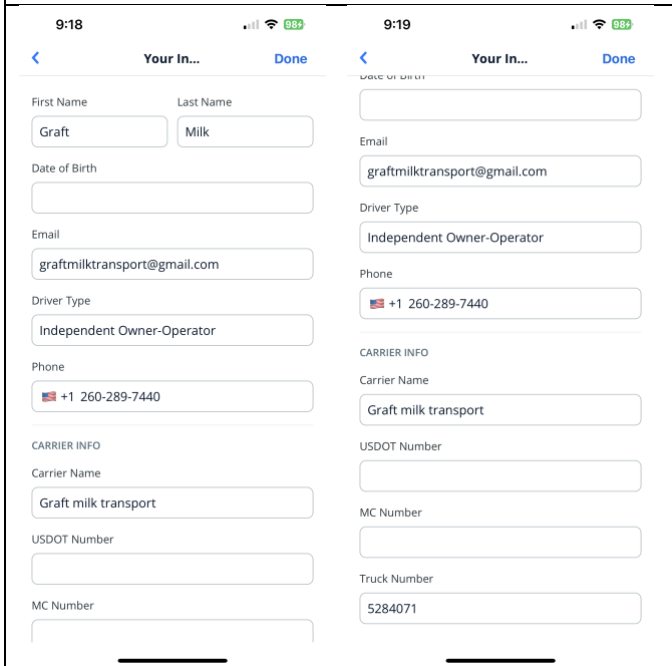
9:18

98

Your In...

Done

First Name

Last Name

Graft

Milk

Date of Birth

Email

graftmilktransport@gmail.com

Driver Type

Independent Owner-Operator

Phone

+1 260-289-7440

CARRIER INFO

Carrier Name

Graft milk transport

USDOT Number

MC Number

9:19

98

Your In...

Done

Date of Birth

Email

graftmilktransport@gmail.com

Driver Type

Independent Owner-Operator

Phone

+1 260-289-7440

CARRIER INFO

Carrier Name

Graft milk transport

USDOT Number

MC Number

Truck Number

5284071